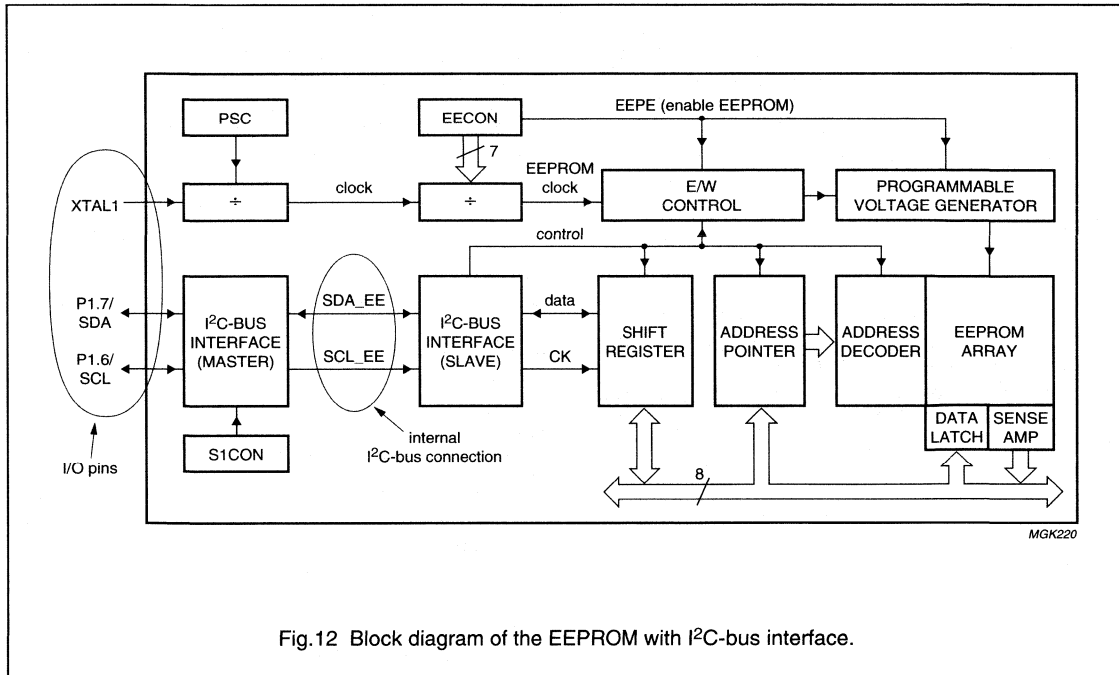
PSC

EECON

EEPE (enable EEPROM)

7

XTAL1

$\div$

clock

$\div$

EEPROM clock

E/W CONTROL

PROGRAMMABLE VOLTAGE GENERATOR

control

P1.7/ SDA

P1.6/ SCL

I$^2$C-BUS INTERFACE (MASTER)

SDA_EE

SCL_EE

I$^2$C-BUS INTERFACE (SLAVE)

data

CK

SHIFT REGISTER

ADDRESS POINTER

ADDRESS DECODER

EEPROM ARRAY

DATA LATCH

SENSE AMP

S1CON

internal I$^2$C-bus connection

I/O pins

8

MGK220

Fig.12 Block diagram of the EEPROM with I$^2$C-bus interface.